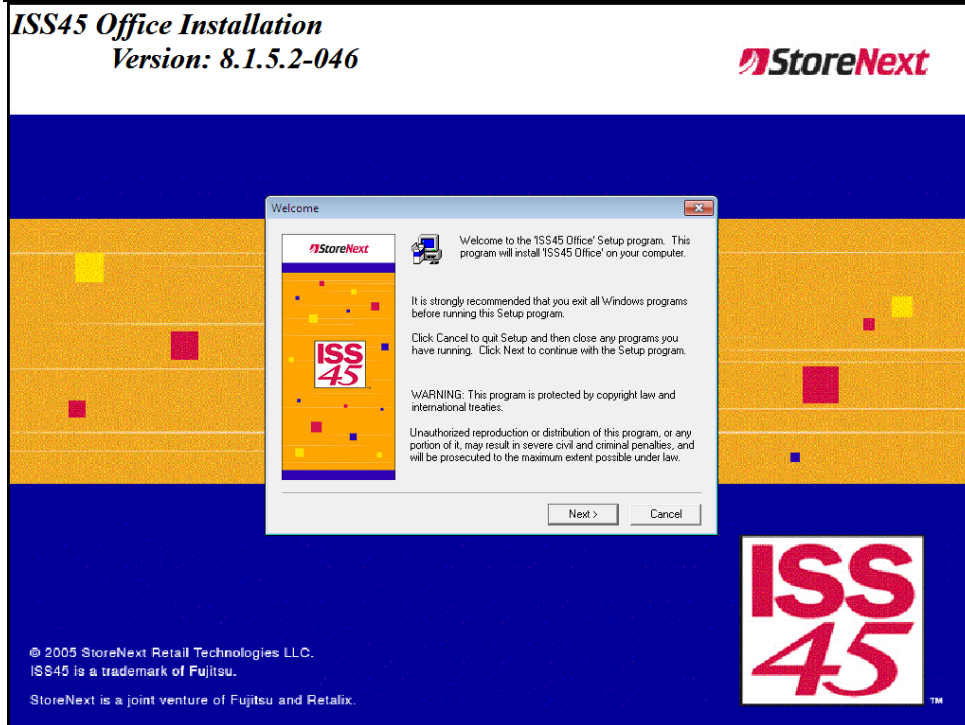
ISS45 Office Installation
Version: 8.1.5.2-046

StoreNext

Welcome

StoreNext

ISS 45

Welcome to the 'ISS45 Office' Setup program. This program will install 'ISS45 Office' on your computer.

It is strongly recommended that you exit all Windows programs before running this Setup program.

Click Cancel to quit Setup and then close any programs you have running. Click Next to continue with the Setup program.

WARNING: This program is protected by copyright law and international treaties.

Unauthorized reproduction or distribution of this program, or any portion of it, may result in severe civil and criminal penalties, and will be prosecuted to the maximum extent possible under law.

Next >

Cancel

© 2005 StoreNext Retail Technologies LLC.
ISS45 is a trademark of Fujitsu.

StoreNext is a joint venture of Fujitsu and Retalix.

ISS 45 TM